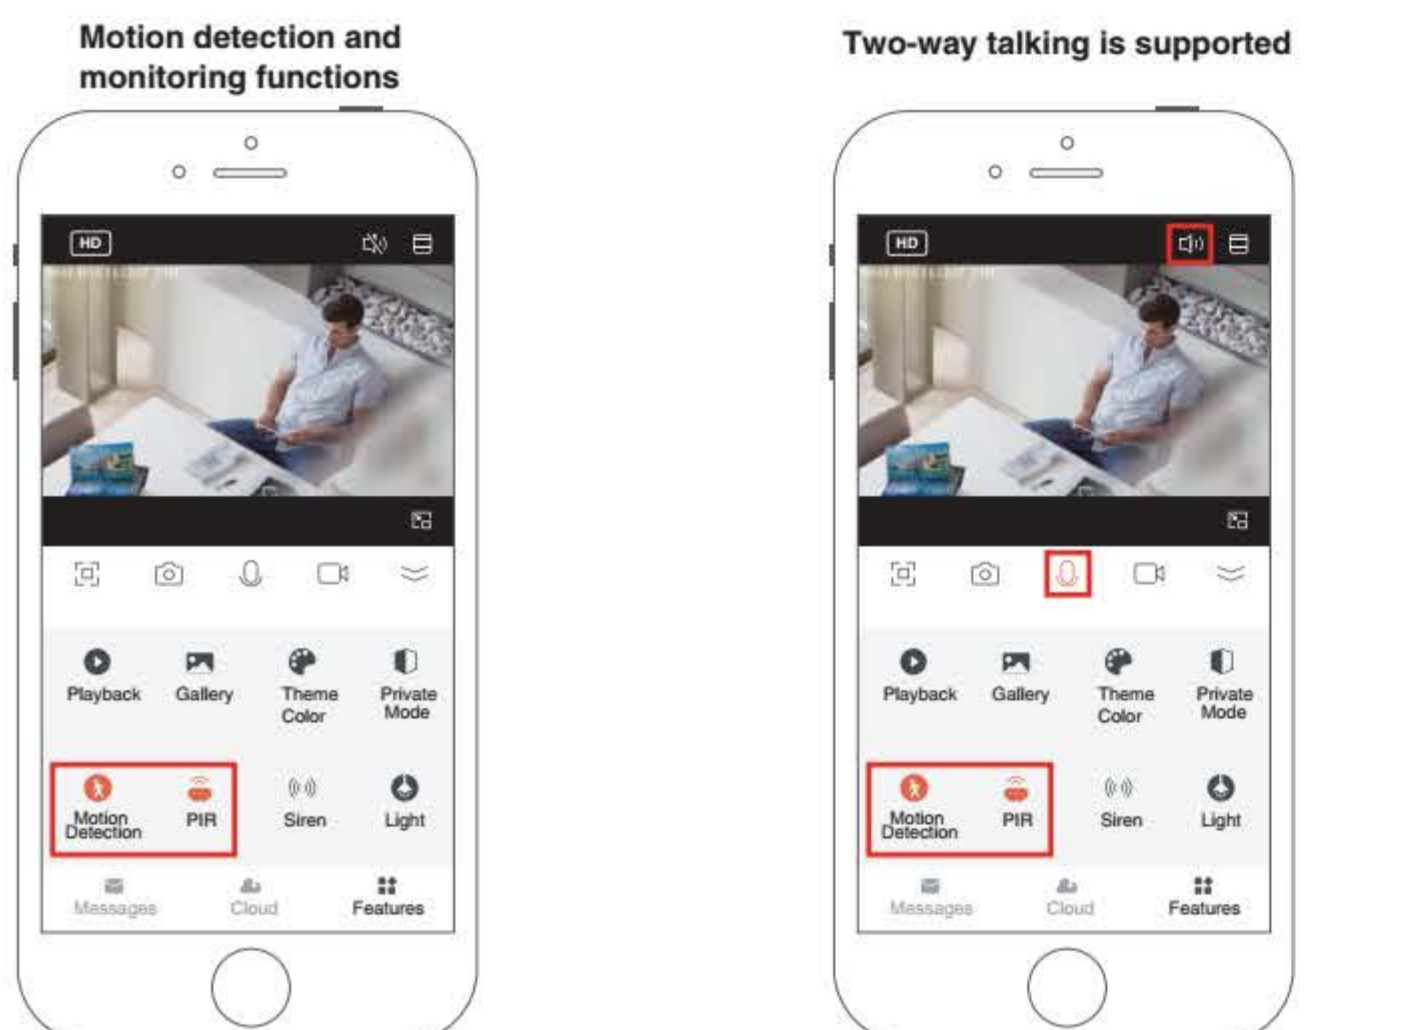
Motion detection and monitoring functions

HD

Playback Gallery Theme Color Private Mode

Motion Detection PIR Siren Light

Messages Cloud Features

Two-way talking is supported

HD

Playback Gallery Theme Color Private Mode

Motion Detection PIR Siren Light

Messages Cloud Features